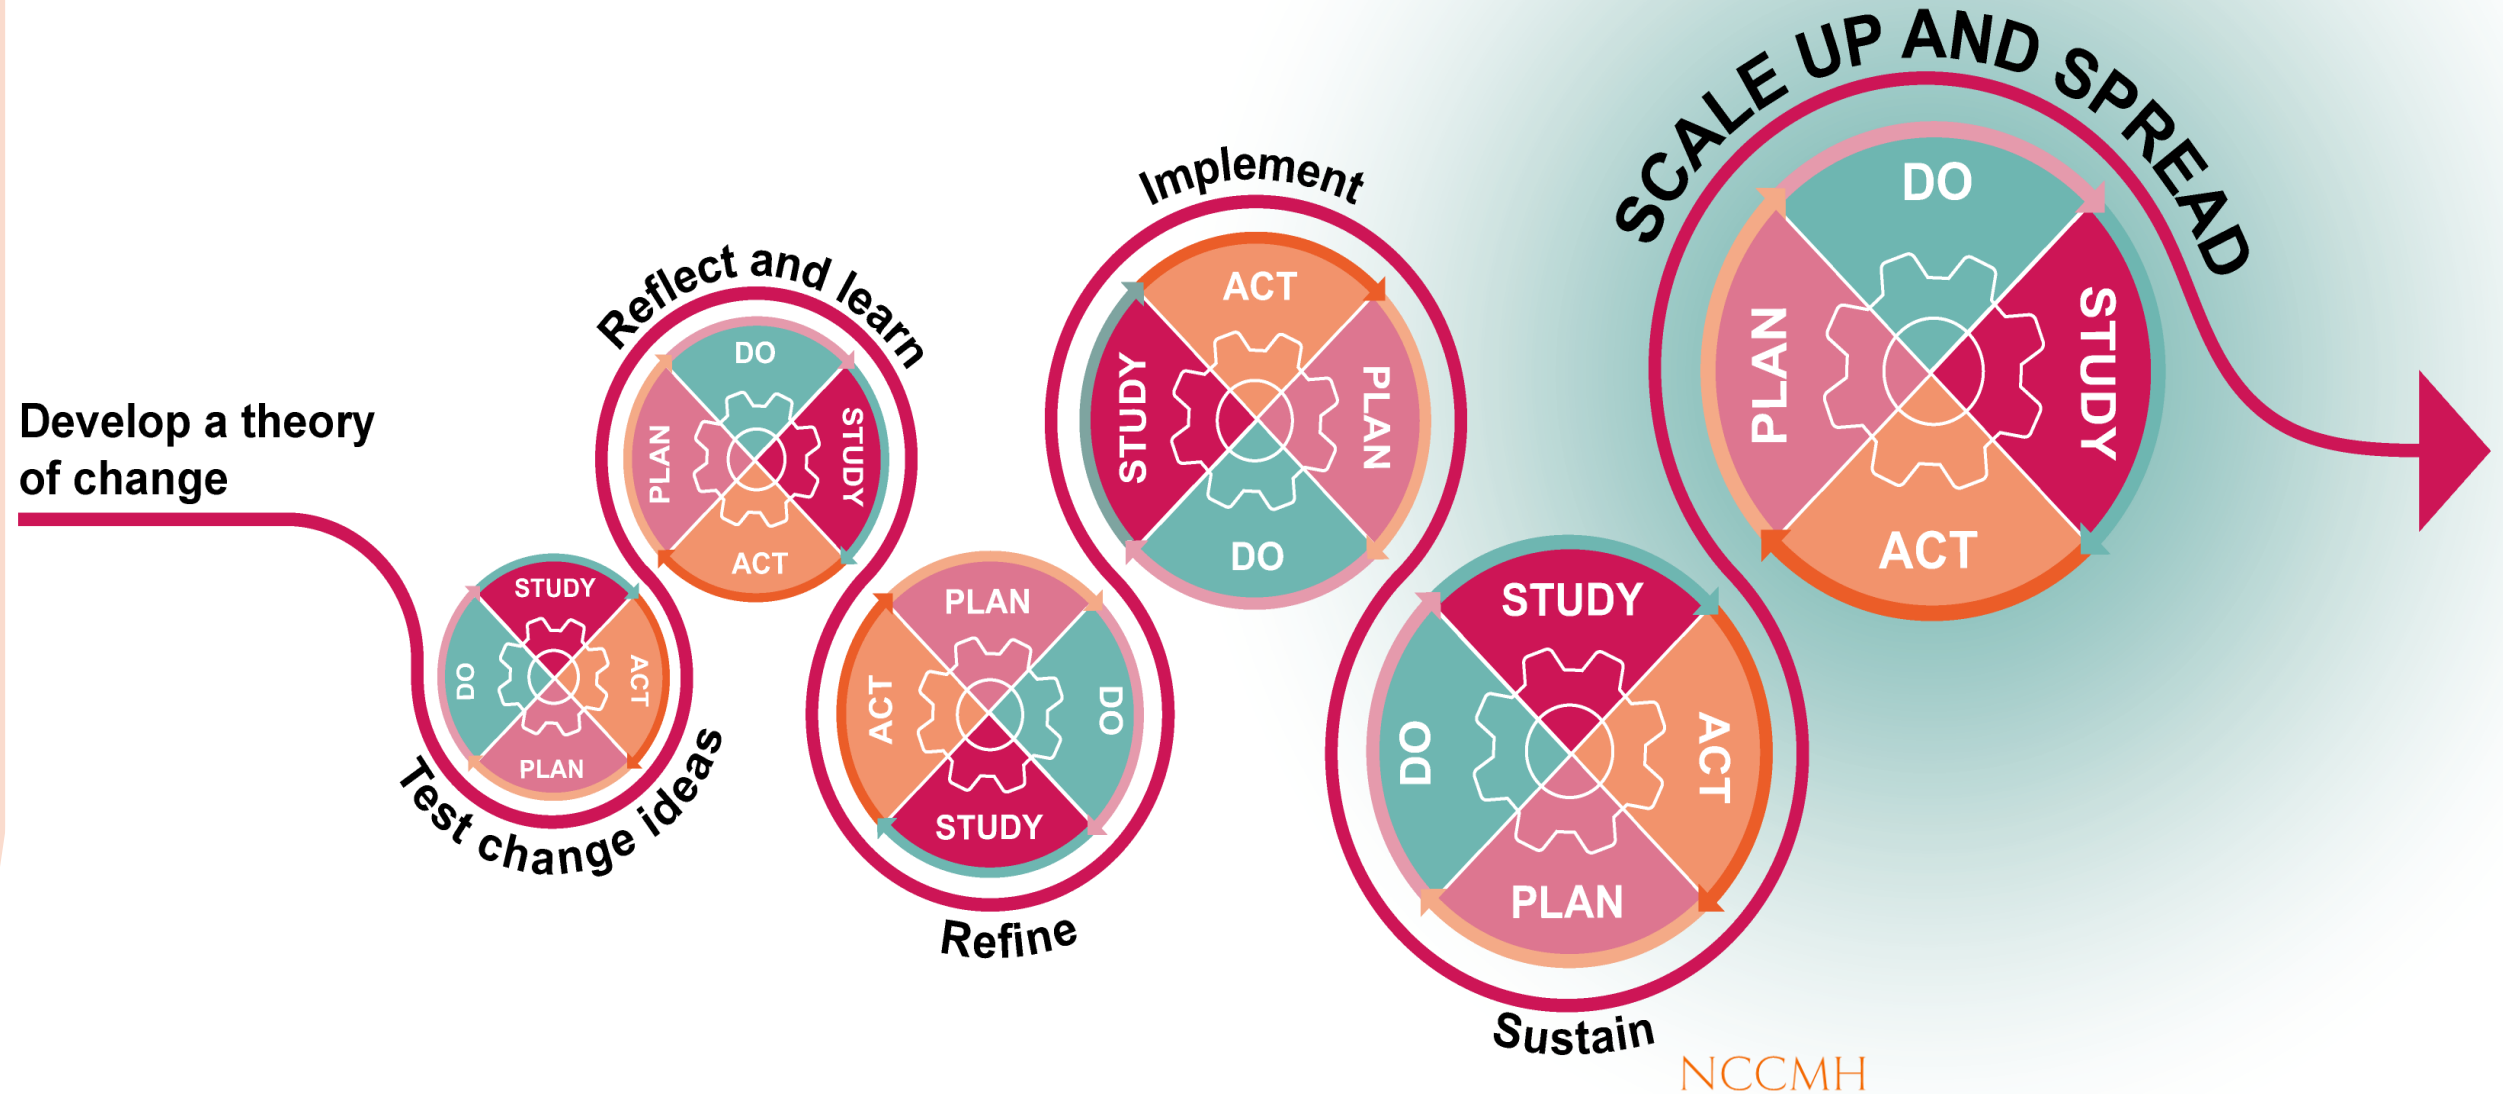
Develop a theory of change

STUDY
DO
ACT
PLAN

Test change ideas

Reflect and learn

DO
PLAN
STUDY
ACT

PLAN
ACT
DO
STUDY

Refine

Implement

ACT
STUDY
PLAN
DO

STUDY
DO
ACT
PLAN

Sustain

SCALE UP AND SPREAD

DO
PLAN
STUDY
ACT

NCCMH